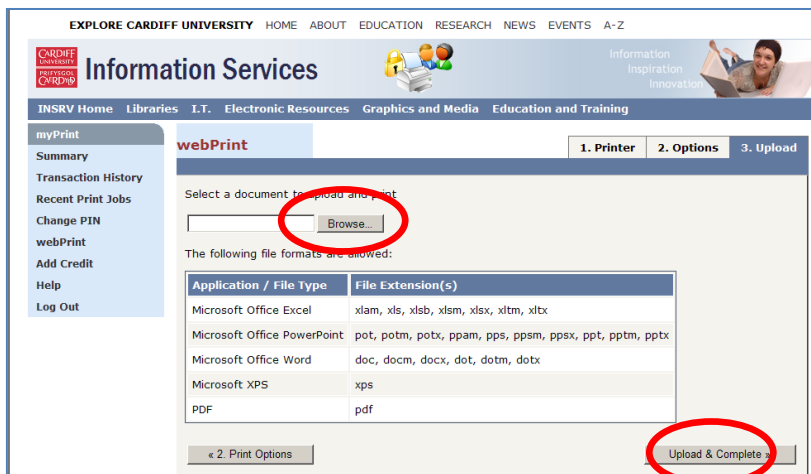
EXPLORE CARDIFF UNIVERSITY HOME ABOUT EDUCATION RESEARCH NEWS EVENTS A-Z

CARDIFF UNIVERSITY PRIFYSGOL CAERDYDD Information Services

Information Inspiration Innovation

INSRV Home Libraries I.T. Electronic Resources Graphics and Media Education and Training

myPrint
Summary
Transaction History
Recent Print Jobs
Change PIN
webPrint
Add Credit
Help
Log Out

webPrint

1. Printer 2. Options 3. Upload

Select a document to upload and print

Browse...

The following file formats are allowed:

| Application / File Type | File Extension(s) |
|---|---|
| Microsoft Office Excel | xlam, xls, xlsb, xlsm, xlsx, xltm, xltx |
| Microsoft Office PowerPoint | pot, potm, potx, ppam, pps, ppsm, ppsx, ppt, pptm, pptx |
| Microsoft Office Word | doc, docm, docx, dot, dotm, dotx |
| Microsoft XPS | xps |
| PDF | pdf |

« 2. Print Options

Upload & Complete »